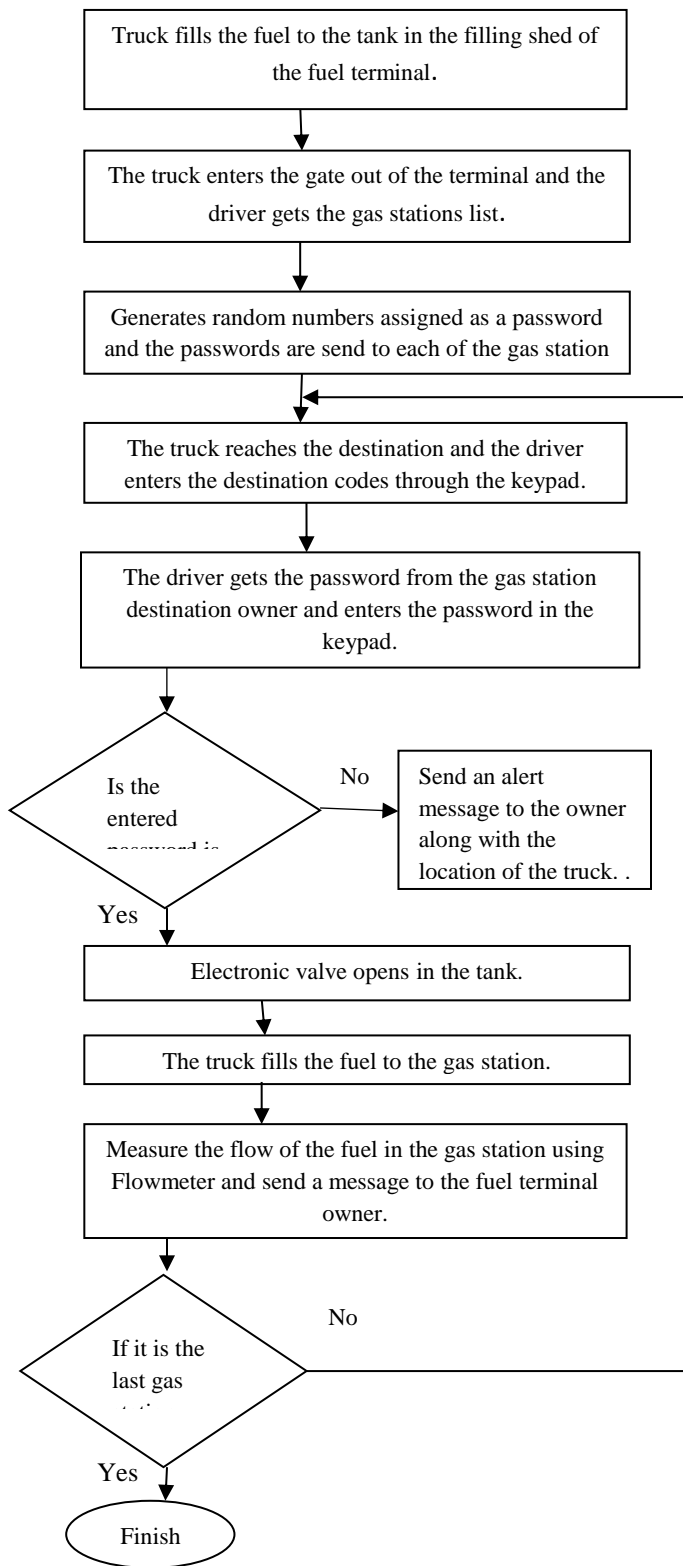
Truck fills the fuel to the tank in the filling shed of the fuel terminal.

The truck enters the gate out of the terminal and the driver gets the gas stations list.

Generates random numbers assigned as a password and the passwords are send to each of the gas station

The truck reaches the destination and the driver enters the destination codes through the keypad.

The driver gets the password from the gas station destination owner and enters the password in the keypad.

Is the entered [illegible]

No

Send an alert message to the owner along with the location of the truck. .

Yes

Electronic valve opens in the tank.

The truck fills the fuel to the gas station.

Measure the flow of the fuel in the gas station using Flowmeter and send a message to the fuel terminal owner.

No

If it is the last gas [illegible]

Yes

Finish